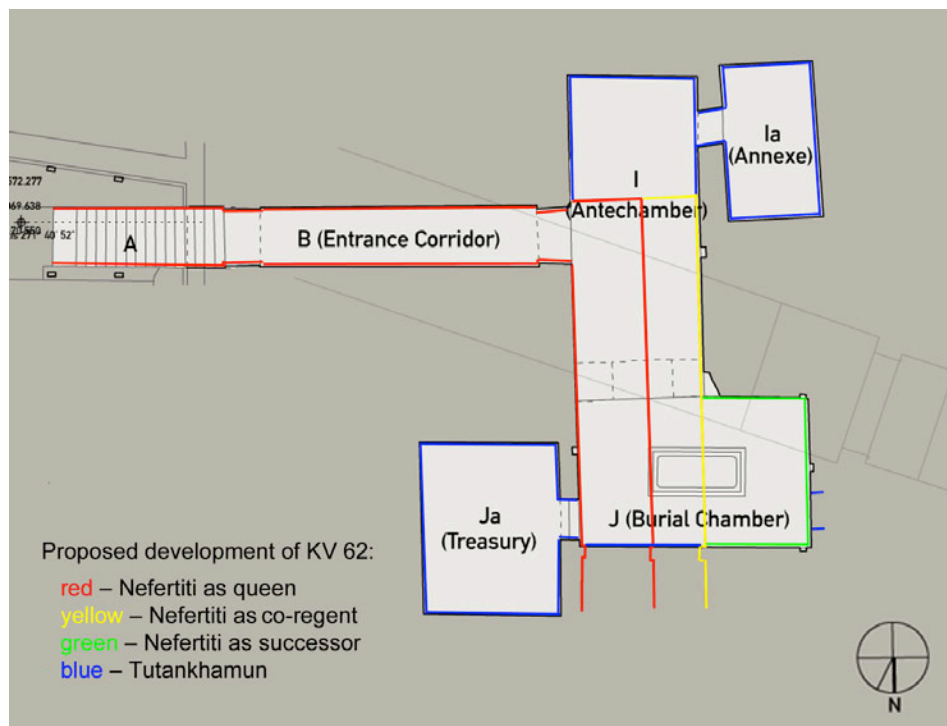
572.277
169.638
70.650
40' 52"
A
B (Entrance Corridor)
I
(Antechamber)
Ia
(Annexe)
Ja
(Treasury)
J (Burial Chamber)
N

Proposed development of KV 62:
red – Nefertiti as queen
yellow – Nefertiti as co-regent
green – Nefertiti as successor
blue – Tutankhamun